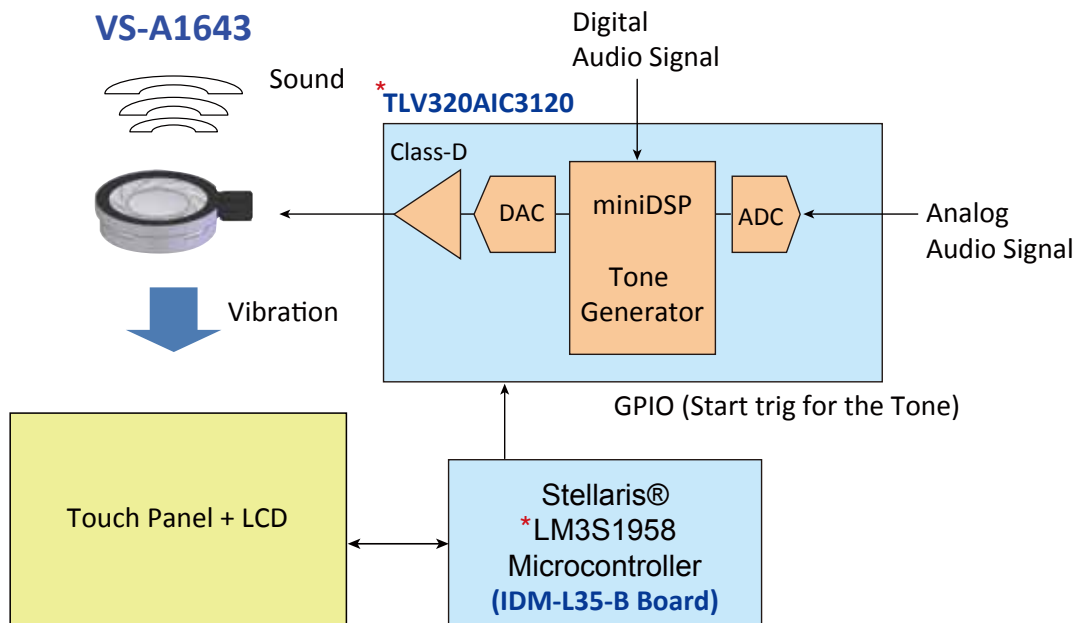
VS-A1643

Sound

Digital Audio Signal

*TLV320AIC3120

Class-D

DAC

miniDSP

Tone Generator

ADC

Analog Audio Signal

Vibration

GPIO (Start trig for the Tone)

Touch Panel + LCD

Stellaris®
*LM3S1958
Microcontroller
(IDM-L35-B Board)